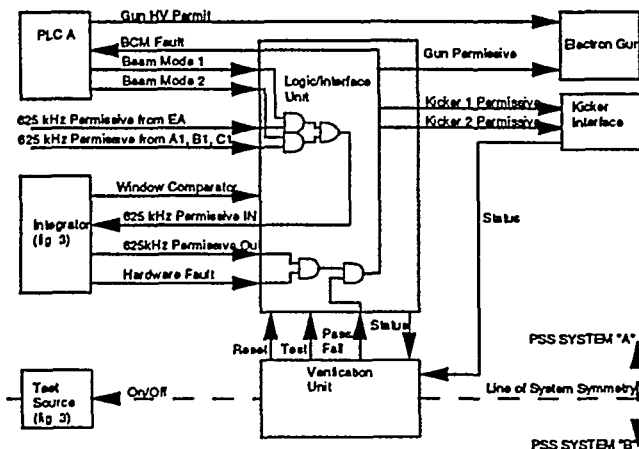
PLC A

Gun HV Permit

BCM Fault

Beam Mode 1

Beam Mode 2

Gun Permissive

Electron Gun

Logic/Interface Unit

625 kHz Permissive from EA

625 kHz Permissive from A1, B1, C1

Kicker 1 Permissive

Kicker 2 Permissive

Kicker Interface

Integrator (fig 3)

Window Comparator

625 kHz Permissive IN

625kHz Permissive Out

Hardware Fault

Status

Reset

Test

Pass Fail

Status

Verification Unit

PSS SYSTEM "A"

Test Source (fig 3)

On/Off

Line of System Symmetry

PSS SYSTEM "B"